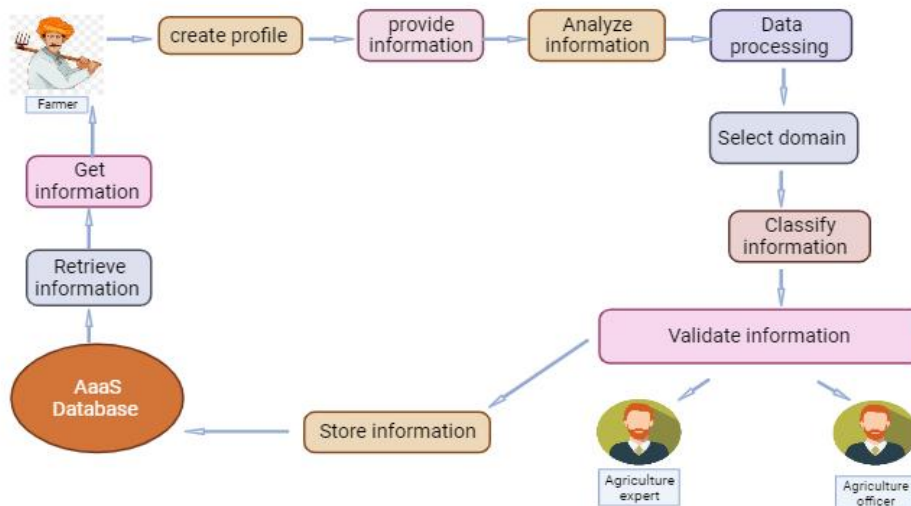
Farmer

create profile

provide information

Analyze information

Data processing

Select domain

Classify information

Validate information

Agriculture expert

Agriculture officer

Store information

AaaS Database

Retrieve information

Get information